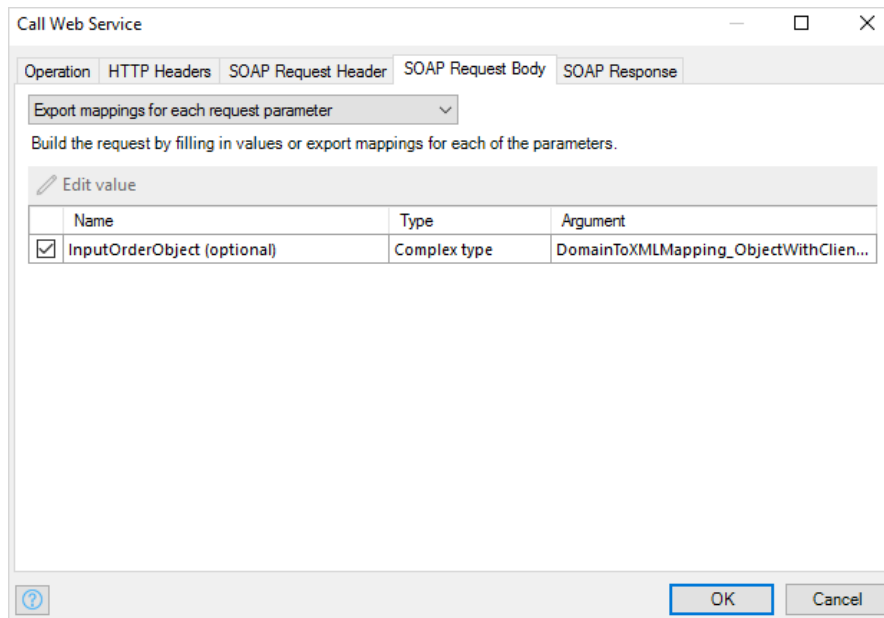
Call Web Service

Operation | HTTP Headers | SOAP Request Header | SOAP Request Body | SOAP Response

Export mappings for each request parameter

Build the request by filling in values or export mappings for each of the parameters.

Edit value

| | Name | Type | Argument |
|---|---|---|---|
| ☑ | InputOrderObject (optional) | Complex type | DomainToXMLMapping_ObjectWithClien... |

OK
Cancel